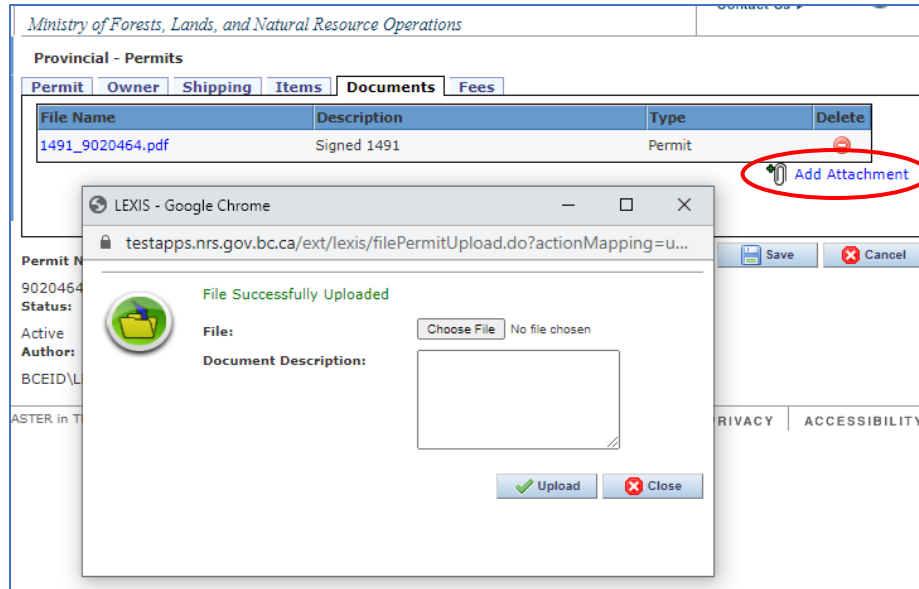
Ministry of Forests, Lands, and Natural Resource Operations

Contact Us

Provincial - Permits

Permit | Owner | Shipping | Items | Documents | Fees

| File Name | Description | Type | Delete |
|---|---|---|---|
| 1491_9020464.pdf | Signed 1491 | Permit | |

Add Attachment

Permit N

9020464
Status:

Active
Author:

BCEID\L

ASTER in T

Save Cancel

RIVACY | ACCESSIBILITY

LEXIS - Google Chrome

testapps.nrs.gov.bc.ca/ext/lexis/filePermitUpload.do?actionMapping=u...

File Successfully Uploaded

File: Choose File No file chosen

Document Description:

Upload Close